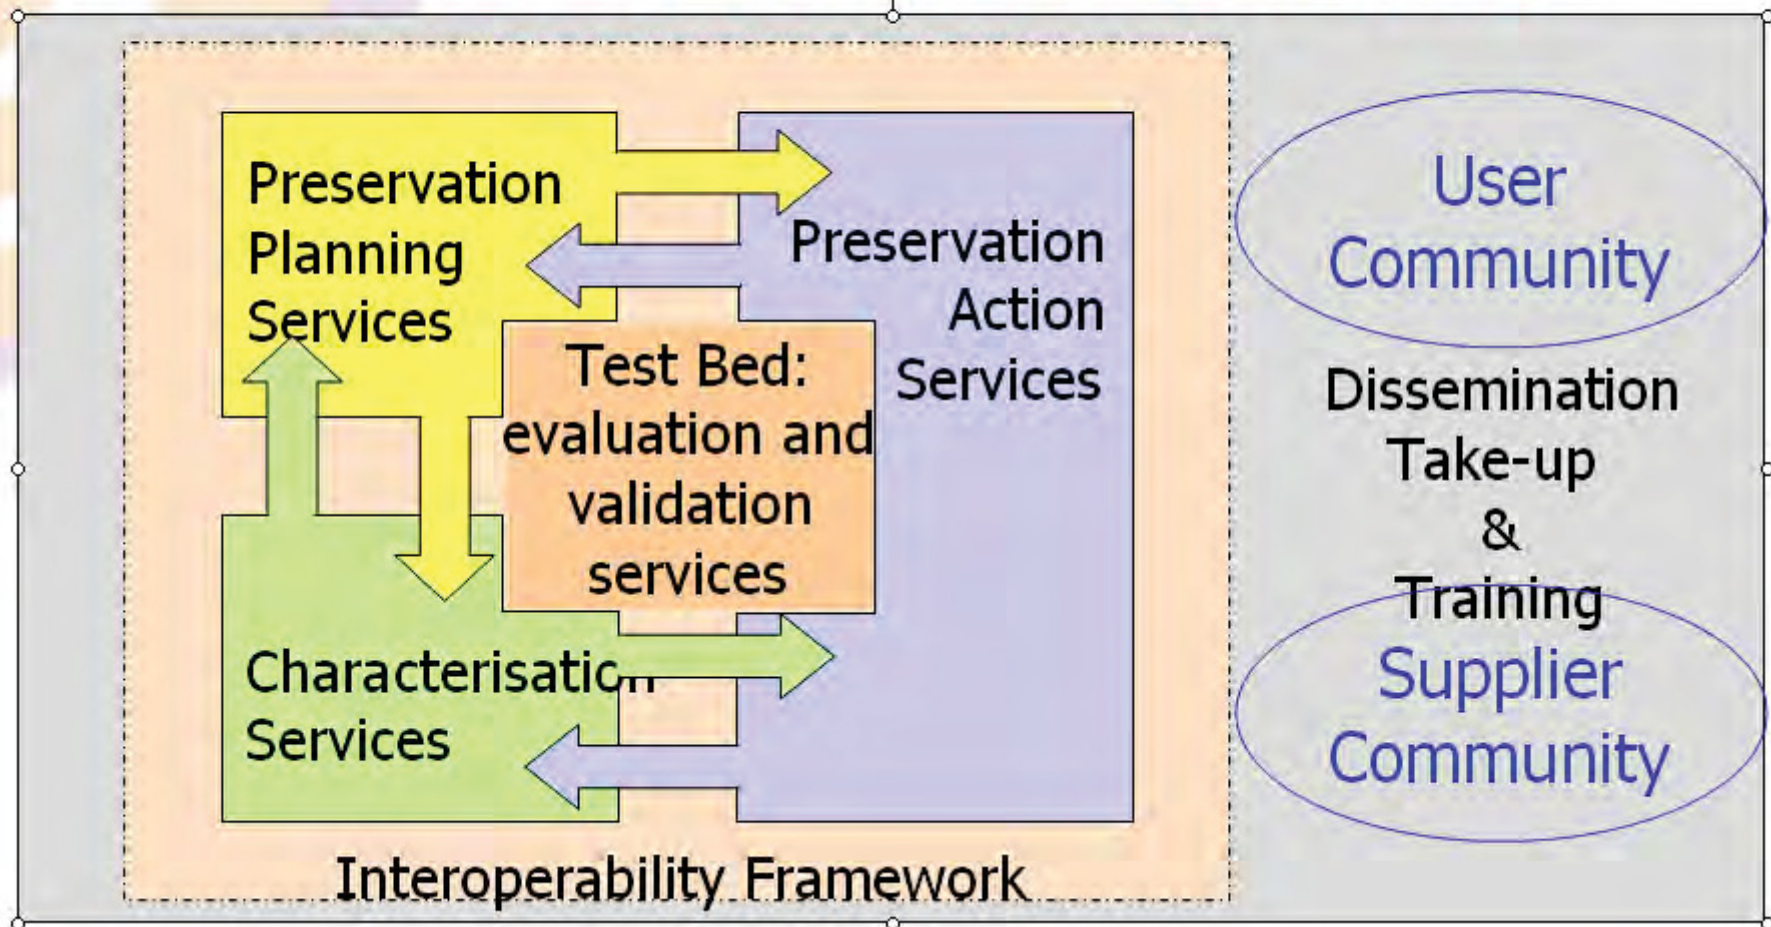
Preservation Planning Services

Preservation Action Services

Test Bed: evaluation and validation services

Characterisation Services

Interoperability Framework

User Community

Dissemination Take-up & Training

Supplier Community